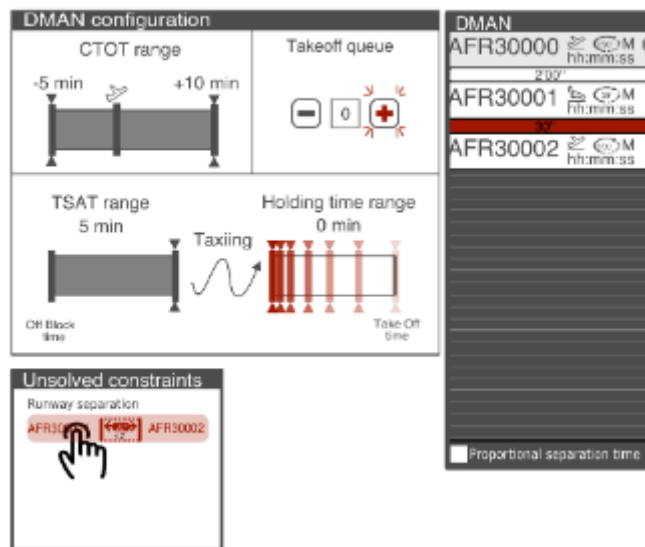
DMAN configuration

CTOT range

-5 min

+10 min

Takeoff queue

0

TSAT range
5 min

Taxiing

Holding time range
0 min

Off Block time

Take Off time

Unsolved constraints

Runway separation

AFR30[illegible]

AFR30002

DMAN

AFR30000 M hh:mm:ss

2'00"

AFR30001 M hh:mm:ss

30"

AFR30002 M hh:mm:ss

Proportional separation time